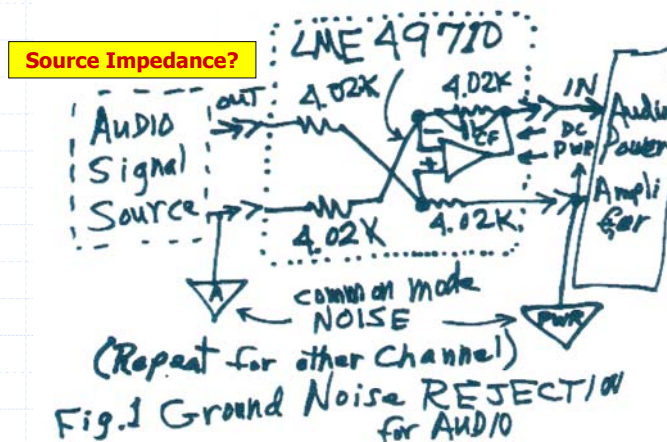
Source Impedance?

LME 49710

AUDIO Signal Source

OUT

4.02K

4.02K

IN

CF

DC PWR

Audio Power Amplifier

4.02K

4.02K

A

common mode NOISE

PWR

(Repeat for other Channel)

Fig.1 Ground Noise REJECTION for AUDIO